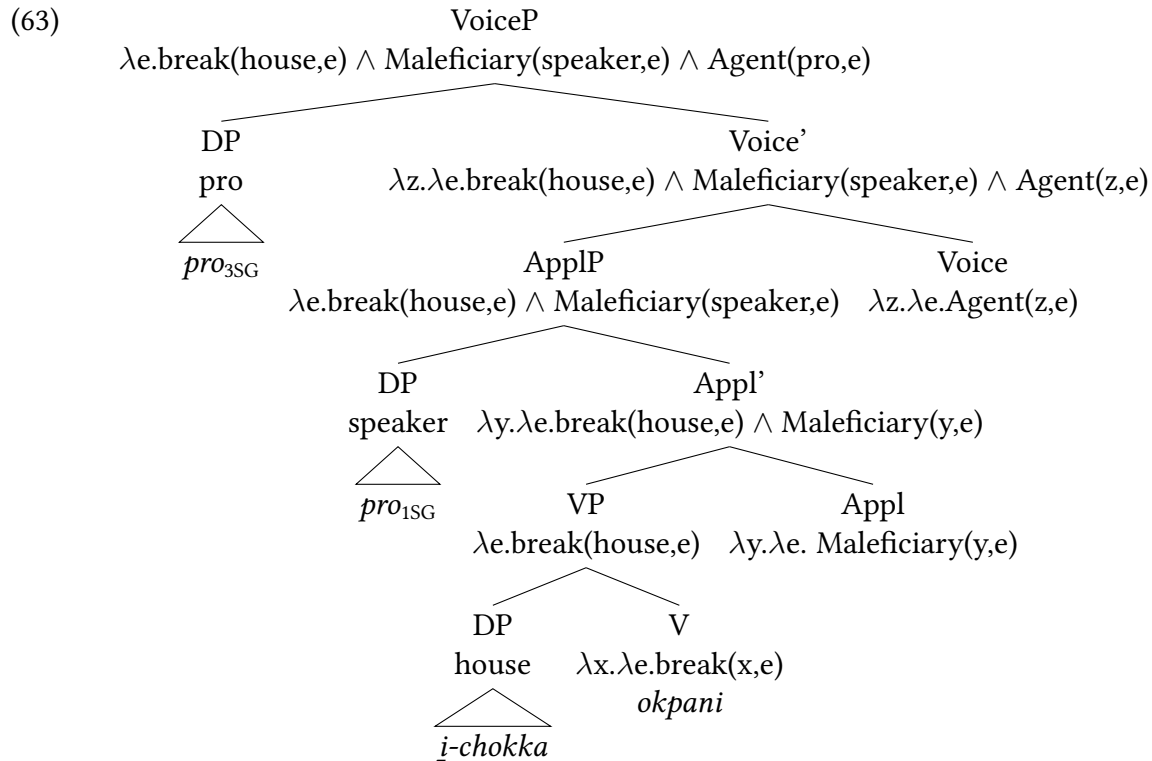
(63)

VoiceP
$\lambda$e.break(house,e) $\wedge$ Maleficiary(speaker,e) $\wedge$ Agent(pro,e)

DP
pro
*pro*$_{3SG}$

Voice'
$\lambda$z.$\lambda$e.break(house,e) $\wedge$ Maleficiary(speaker,e) $\wedge$ Agent(z,e)

ApplP
$\lambda$e.break(house,e) $\wedge$ Maleficiary(speaker,e)

Voice
$\lambda$z.$\lambda$e.Agent(z,e)

DP
speaker
*pro*$_{1SG}$

Appl'
$\lambda$y.$\lambda$e.break(house,e) $\wedge$ Maleficiary(y,e)

VP
$\lambda$e.break(house,e)

Appl
$\lambda$y.$\lambda$e. Maleficiary(y,e)

DP
house
*i-chokka*

V
$\lambda$x.$\lambda$e.break(x,e)
*okpani*